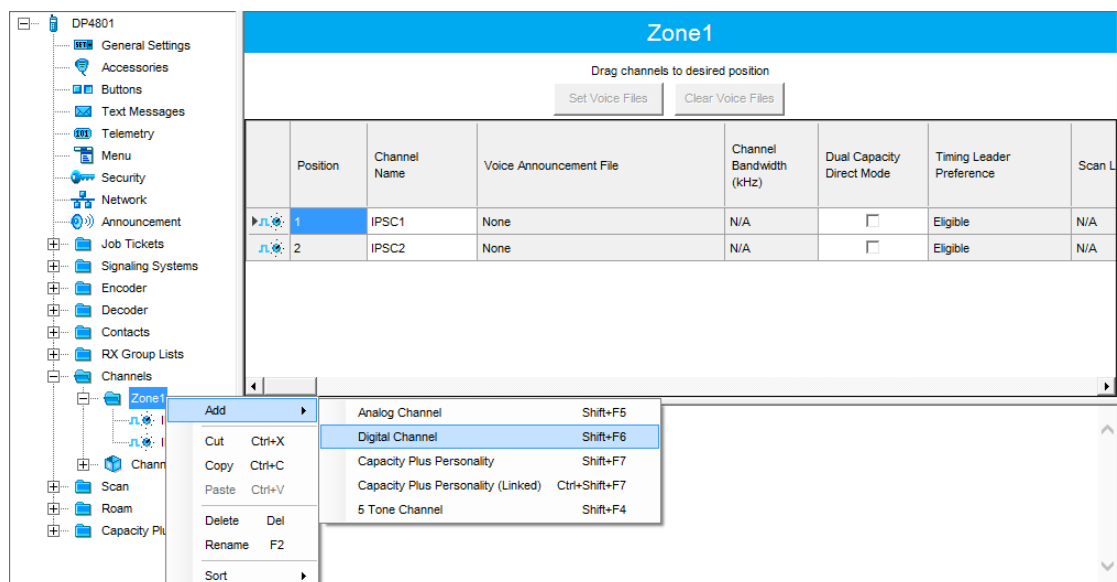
DP4801
General Settings
Accessories
Buttons
Text Messages
Telemetry
Menu
Security
Network
Announcement
Job Tickets
Signaling Systems
Encoder
Decoder
Contacts
RX Group Lists
Channels
Zone1
Chann
Scan
Roam
Capacity Plu

Zone1

Drag channels to desired position

Set Voice Files Clear Voice Files

| | Position | Channel Name | Voice Announcement File | Channel Bandwidth (kHz) | Dual Capacity Direct Mode | Timing Leader Preference | Scan L |
|---|---|---|---|---|---|---|---|
| | 1 | IPSC1 | None | N/A | ☐ | Eligible | N/A |
| | 2 | IPSC2 | None | N/A | ☐ | Eligible | N/A |

Add
Cut Ctrl+X
Copy Ctrl+C
Paste Ctrl+V
Delete Del
Rename F2
Sort

Analog Channel Shift+F5
Digital Channel Shift+F6
Capacity Plus Personality Shift+F7
Capacity Plus Personality (Linked) Ctrl+Shift+F7
5 Tone Channel Shift+F4